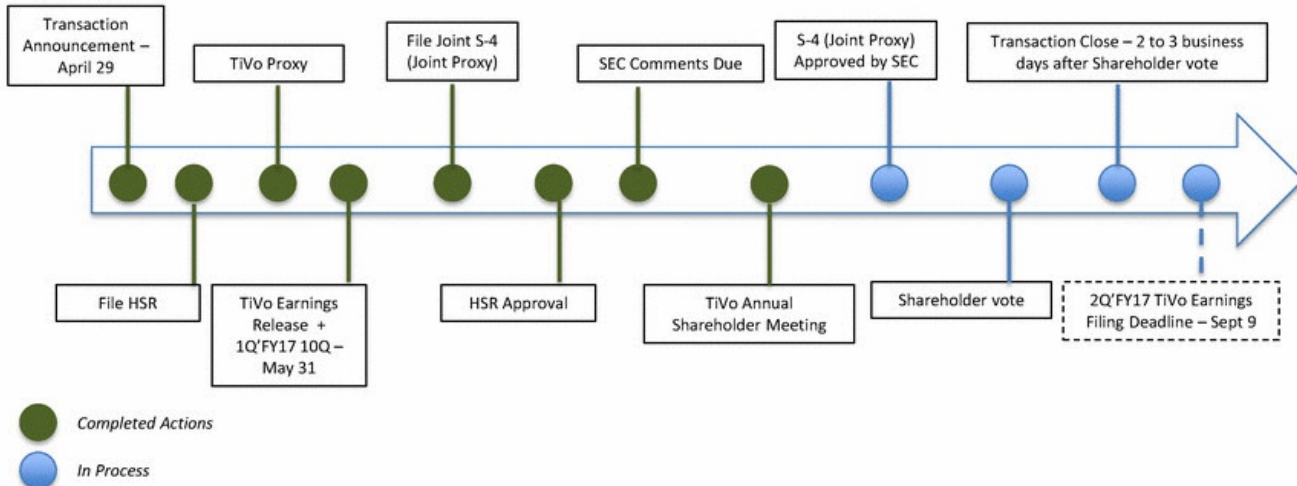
Transaction Announcement – April 29

TiVo Proxy

File Joint S-4 (Joint Proxy)

SEC Comments Due

S-4 (Joint Proxy) Approved by SEC

Transaction Close – 2 to 3 business days after Shareholder vote

File HSR

TiVo Earnings Release + 1Q'FY17 10Q – May 31

HSR Approval

TiVo Annual Shareholder Meeting

Shareholder vote

2Q'FY17 TiVo Earnings Filing Deadline – Sept 9

Completed Actions

In Process